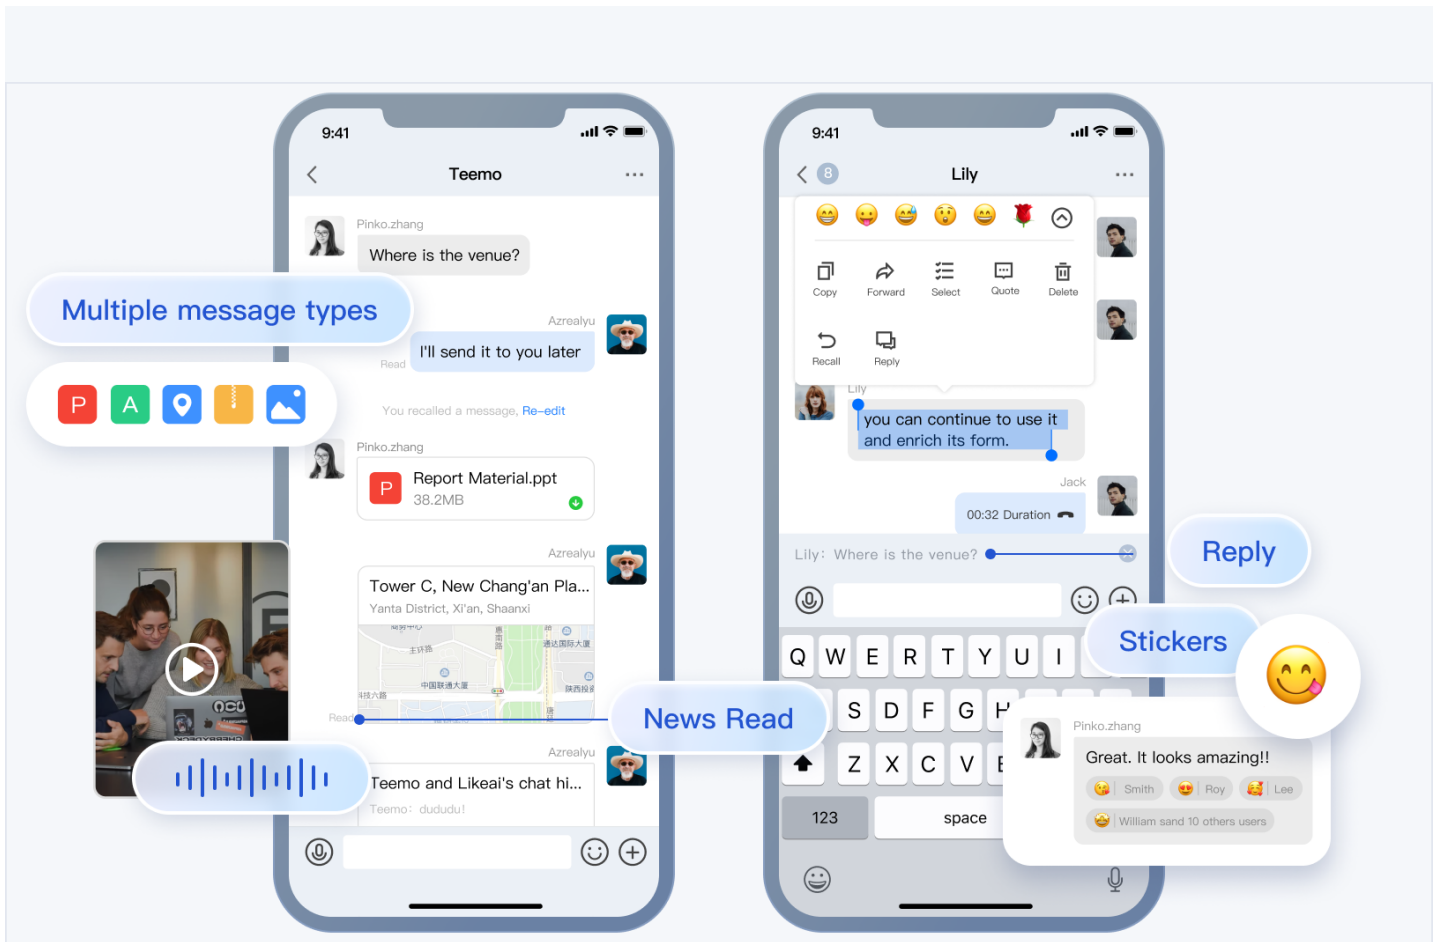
9:41

Teemo

Pinko.zhang

Where is the venue?

Multiple message types

Azrealyu

I'll send it to you later

Read

P A

You recalled a message, Re-edit

Pinko.zhang

P Report Material.ppt
38.2MB

Azrealyu

Tower C, New Chang'an Pla...
Yanta District, Xi'an, Shaanxi

Read

News Read

Azrealyu

Teemo and Likeai's chat hi...
Teemo: dududu!

9:41

8 Lily

Copy Forward Select Quote Delete

Recall Reply

Lily

you can continue to use it and enrich its form.

Jack

00:32 Duration

Lily: Where is the venue?

Reply

Stickers

Q W E R T Y U I

S D F G H

Z X C V

123 space

Pinko.zhang

Great. It looks amazing!!

Smith Roy Lee

William sand 10 others users